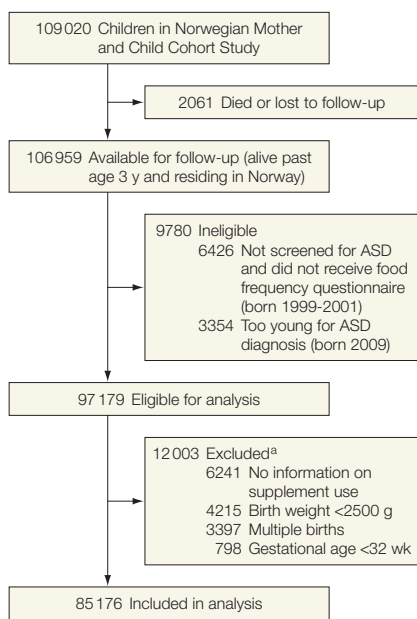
109 020 Children in Norwegian Mother and Child Cohort Study

2061 Died or lost to follow-up

106 959 Available for follow-up (alive past age 3 y and residing in Norway)

9780 Ineligible
6426 Not screened for ASD and did not receive food frequency questionnaire (born 1999-2001)
3354 Too young for ASD diagnosis (born 2009)

97 179 Eligible for analysis

12 003 Excluded$^a$
6241 No information on supplement use
4215 Birth weight <2500 g
3397 Multiple births
798 Gestational age <32 wk

85 176 Included in analysis